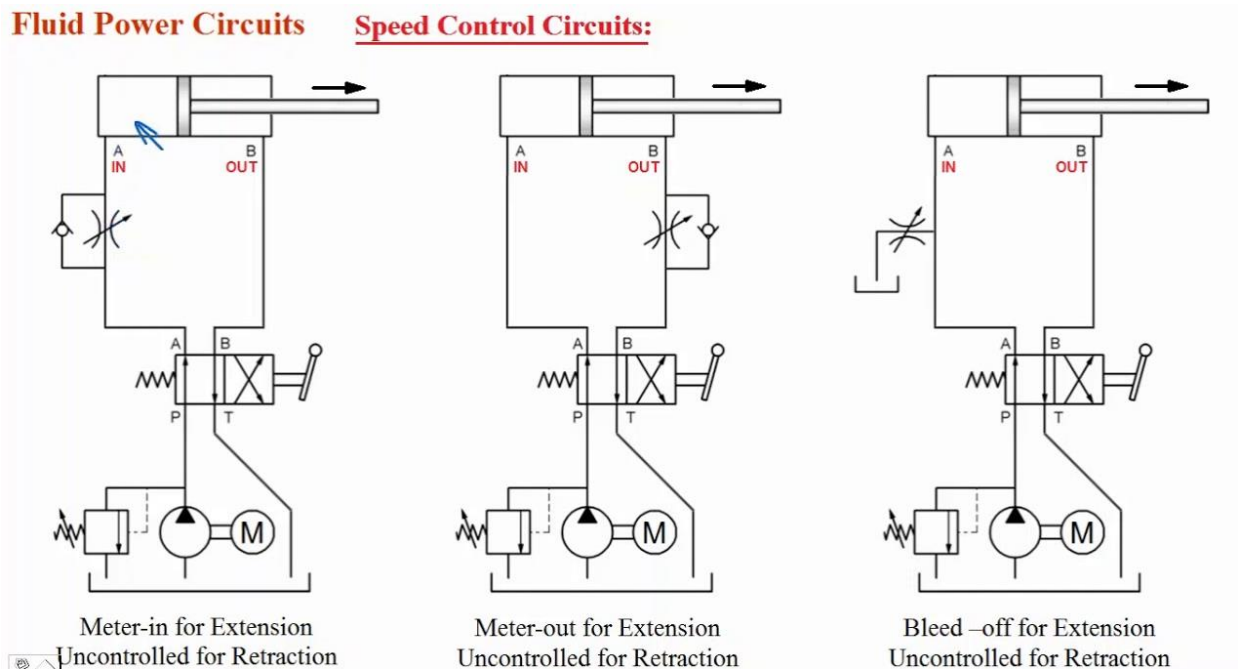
Fluid Power Circuits

Speed Control Circuits:

A
IN

B
OUT

A B

P T

M

Meter-in for Extension
Uncontrolled for Retraction

A
IN

B
OUT

A B

P T

M

Meter-out for Extension
Uncontrolled for Retraction

A
IN

B
OUT

A B

P T

M

Bleed –off for Extension
Uncontrolled for Retraction